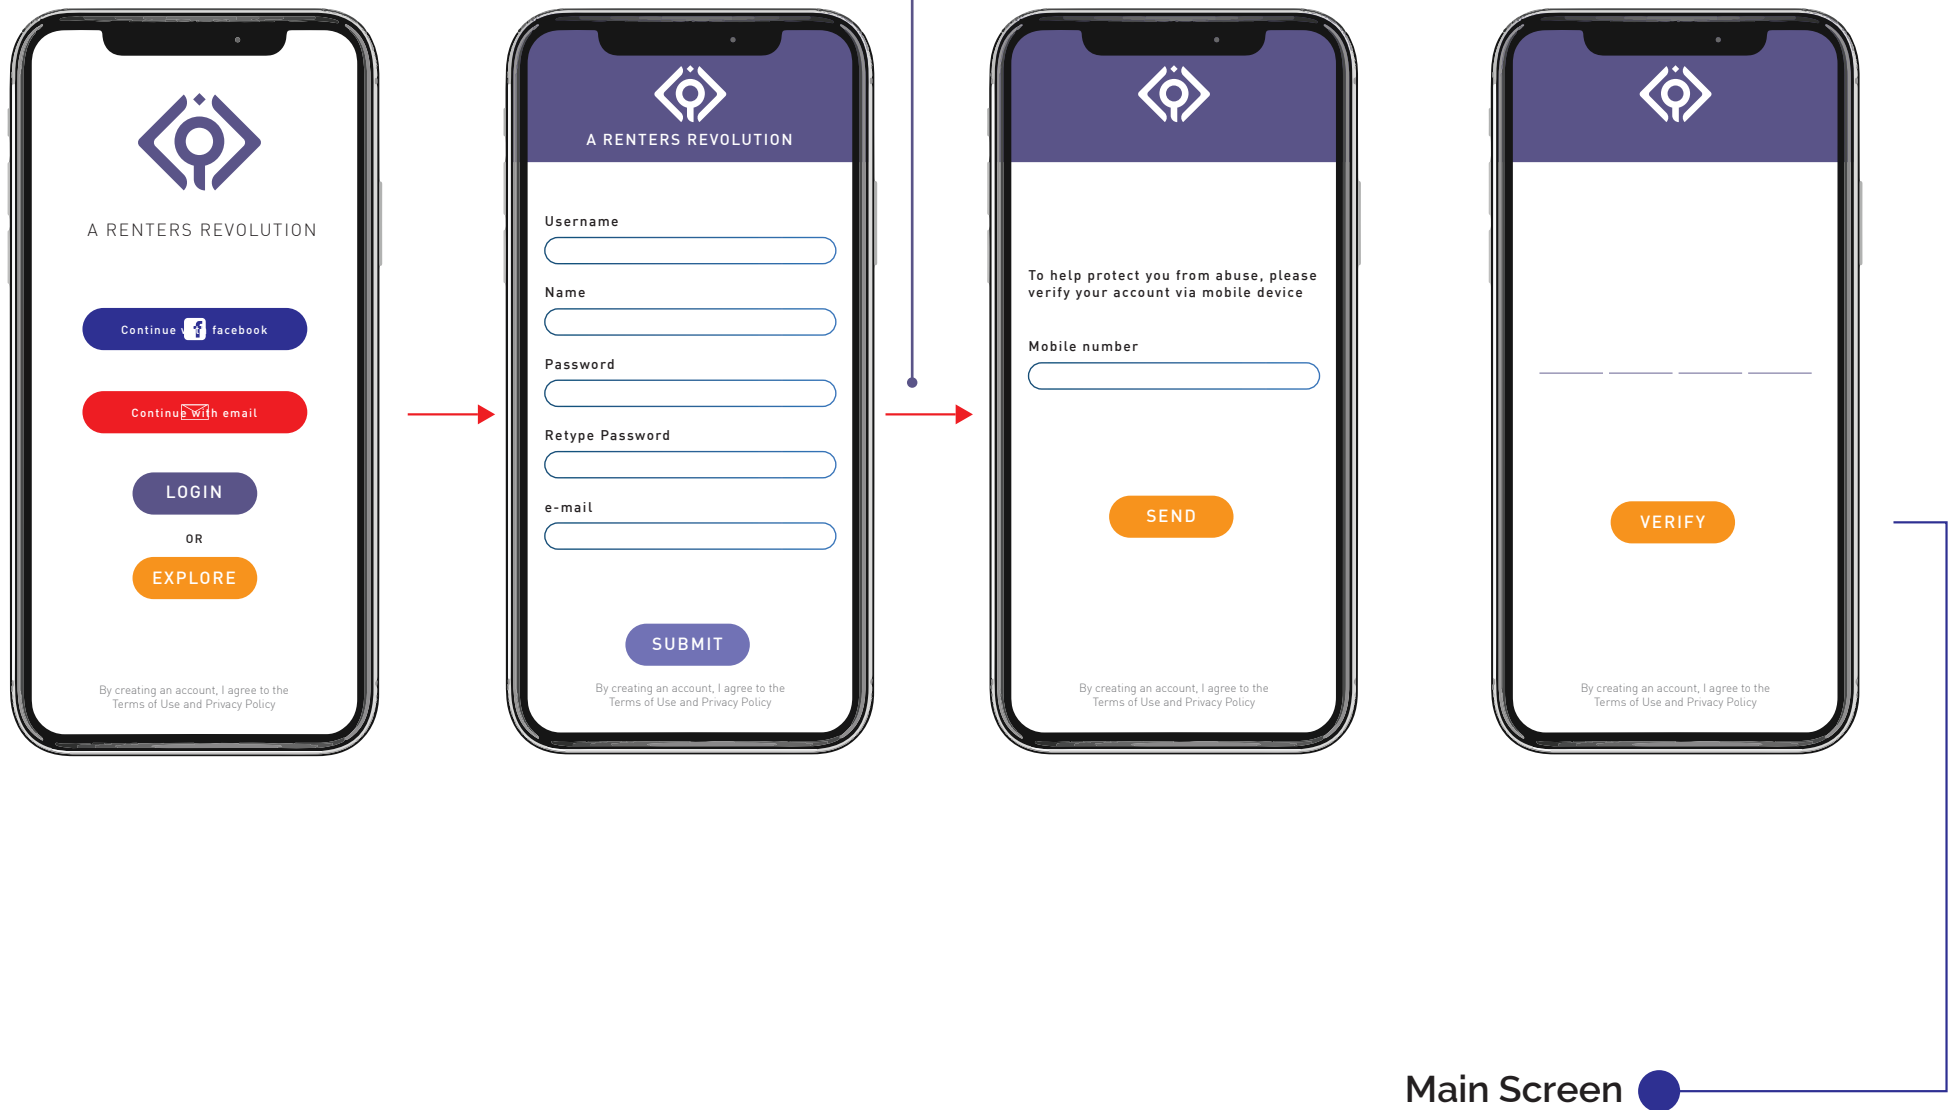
A RENTERS REVOLUTION

Continue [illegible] facebook

Continue with email

LOGIN

OR

EXPLORE

By creating an account, I agree to the Terms of Use and Privacy Policy

A RENTERS REVOLUTION

Username

Name

Password

Retype Password

e-mail

SUBMIT

By creating an account, I agree to the Terms of Use and Privacy Policy

To help protect you from abuse, please verify your account via mobile device

Mobile number

SEND

By creating an account, I agree to the Terms of Use and Privacy Policy

VERIFY

By creating an account, I agree to the Terms of Use and Privacy Policy

Main Screen